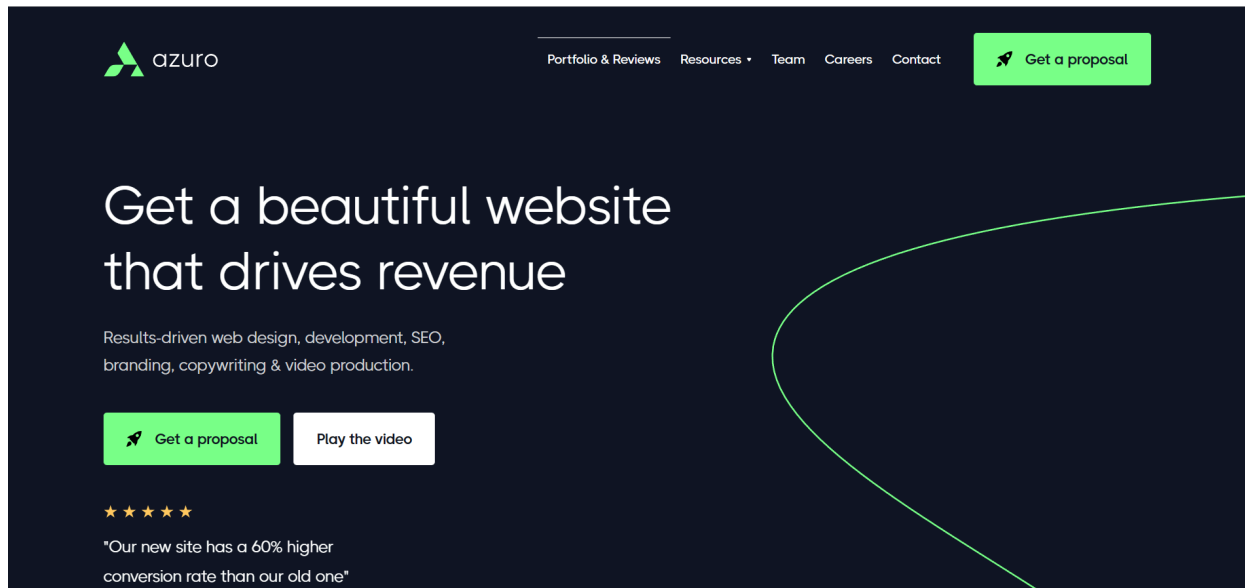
azuro

Portfolio & Reviews Resources Team Careers Contact

Get a proposal

Get a beautiful website that drives revenue

Results-driven web design, development, SEO, branding, copywriting & video production.

Get a proposal

Play the video

★★★★★

"Our new site has a 60% higher conversion rate than our old one"